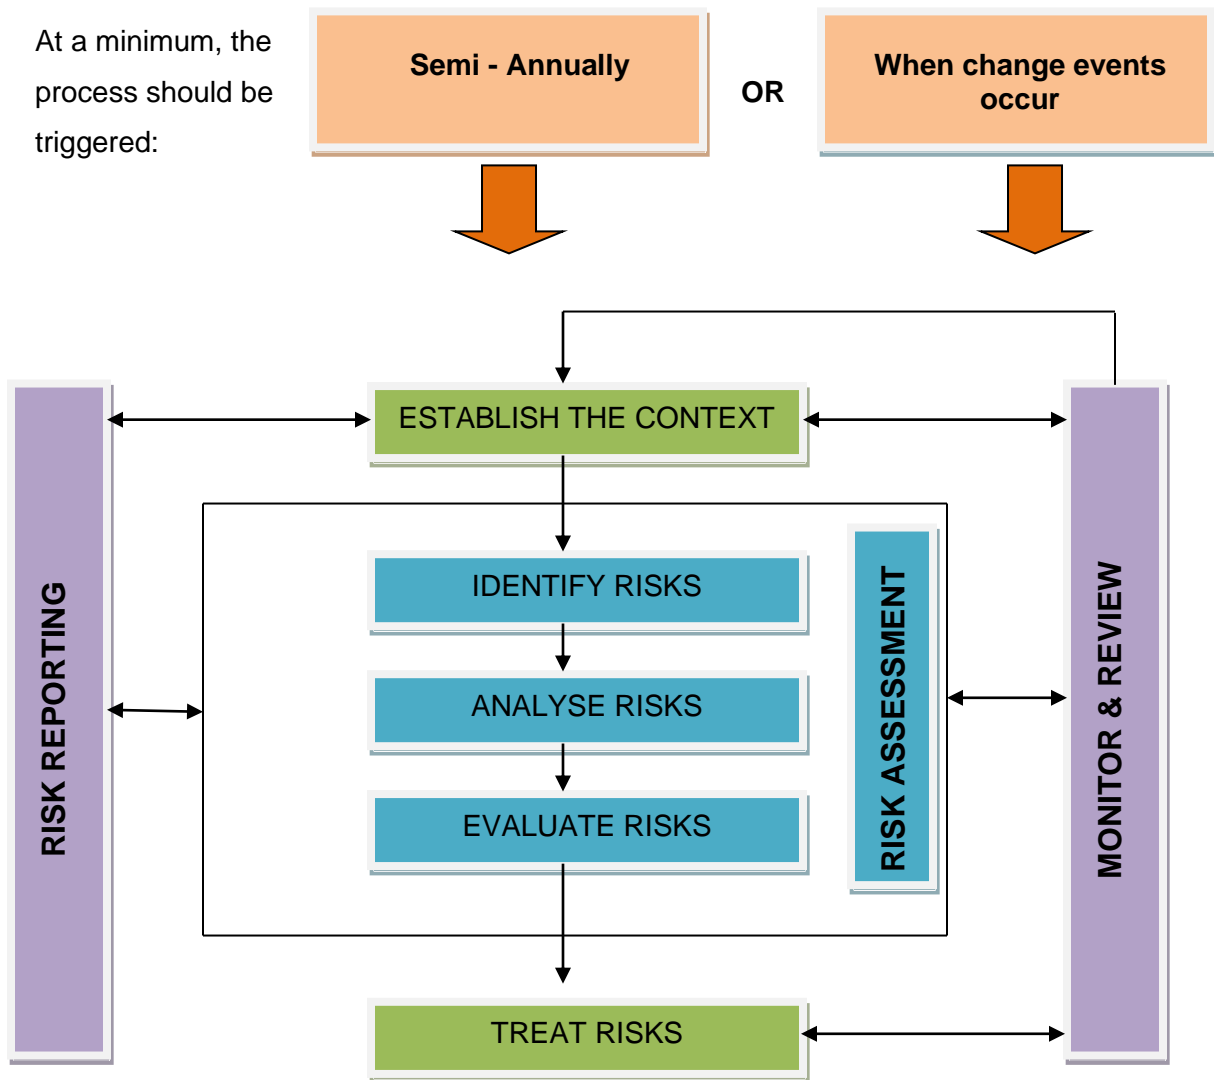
At a minimum, the process should be triggered:

Semi - Annually

OR

When change events occur

ESTABLISH THE CONTEXT

RISK REPORTING

IDENTIFY RISKS

ANALYSE RISKS

EVALUATE RISKS

RISK ASSESSMENT

MONITOR & REVIEW

TREAT RISKS